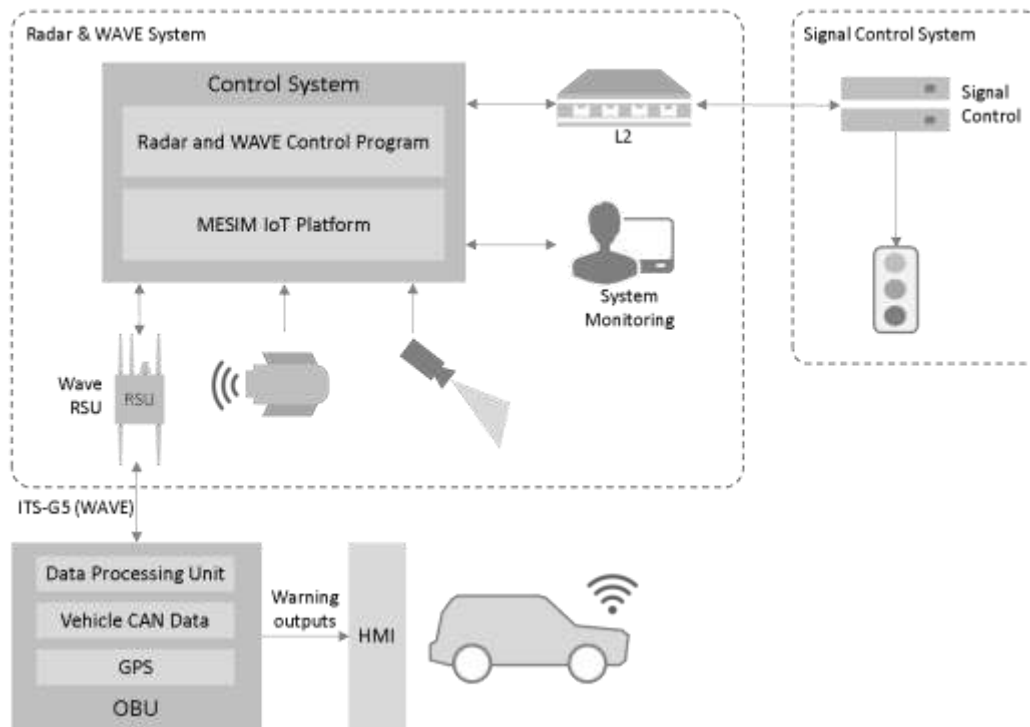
Radar & WAVE System

Control System

Radar and WAVE Control Program

MESIM IoT Platform

L2

System Monitoring

Wave RSU

RSU

Signal Control System

Signal Control

ITS-G5 (WAVE)

Data Processing Unit

Vehicle CAN Data

GPS

OBU

Warning outputs

HMI